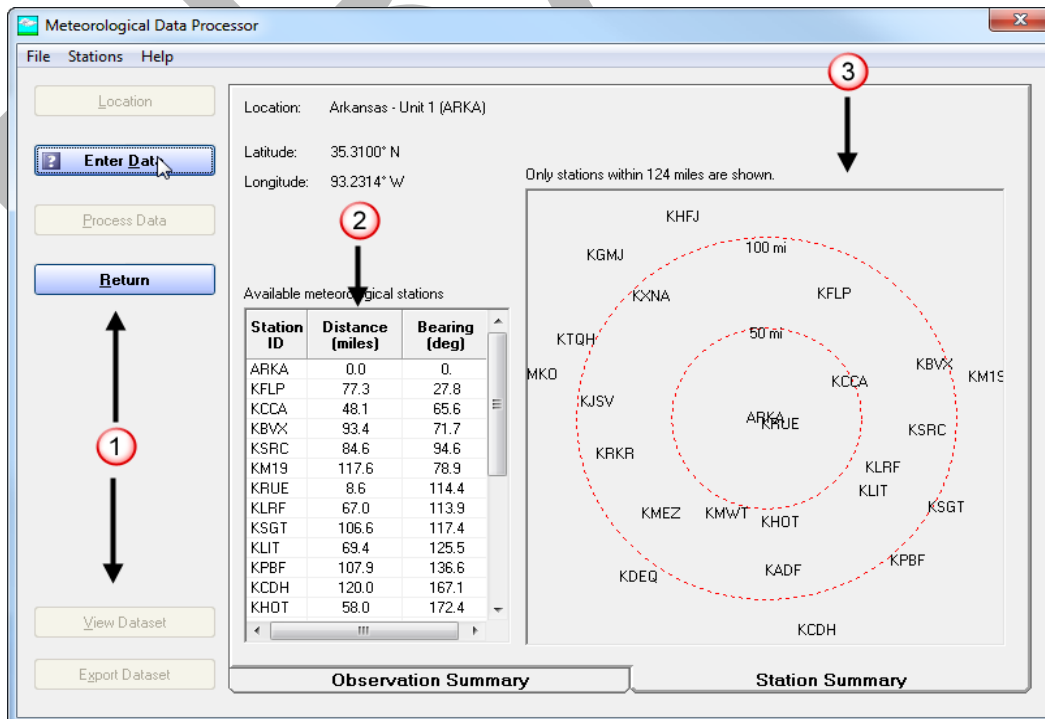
Meteorological Data Processor

File Stations Help

Location

Enter Data

Process Data

Return

1

View Dataset

Export Dataset

Location: Arkansas - Unit 1 (ARKA)

Latitude: 35.3100° N

Longitude: 93.2314° W

2

Available meteorological stations

| Station ID | Distance (miles) | Bearing (deg) |
|---|---|---|
| ARKA | 0.0 | 0. |
| KFLP | 77.3 | 27.8 |
| KCCA | 48.1 | 65.6 |
| KBVX | 93.4 | 71.7 |
| KSRC | 84.6 | 94.6 |
| KM19 | 117.6 | 78.9 |
| KRUE | 8.6 | 114.4 |
| KLRF | 67.0 | 113.9 |
| KSGT | 106.6 | 117.4 |
| KLIT | 69.4 | 125.5 |
| KPBF | 107.9 | 136.6 |
| KCDH | 120.0 | 167.1 |
| KHOT | 58.0 | 172.4 |

3

Only stations within 124 miles are shown.

KHFJ
KGMJ
100 mi
KXNA
KFLP
KTQH
50 mi
MKO
KBVX
KM19
KCCA
KJSV
ARKA KRUE
KSRC
KRKR
KLRF
KLIT
KSGT
KMEZ
KMWT
KHOT
KPBF
KDEQ
KADF
KCDH

Observation Summary

Station Summary